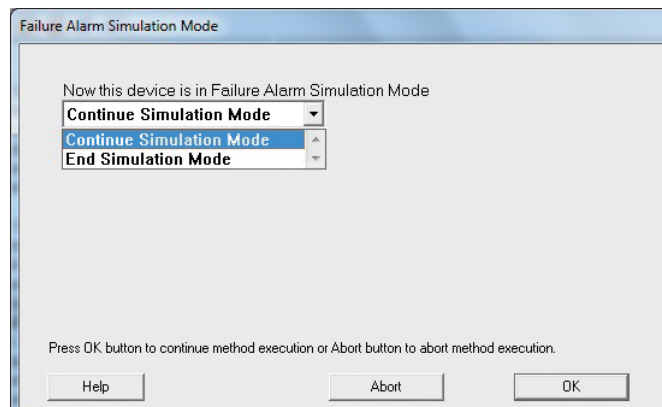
Failure Alarm Simulation Mode

Now this device is in Failure Alarm Simulation Mode

Continue Simulation Mode

Continue Simulation Mode
End Simulation Mode

Press OK button to continue method execution or Abort button to abort method execution.

Help

Abort

OK